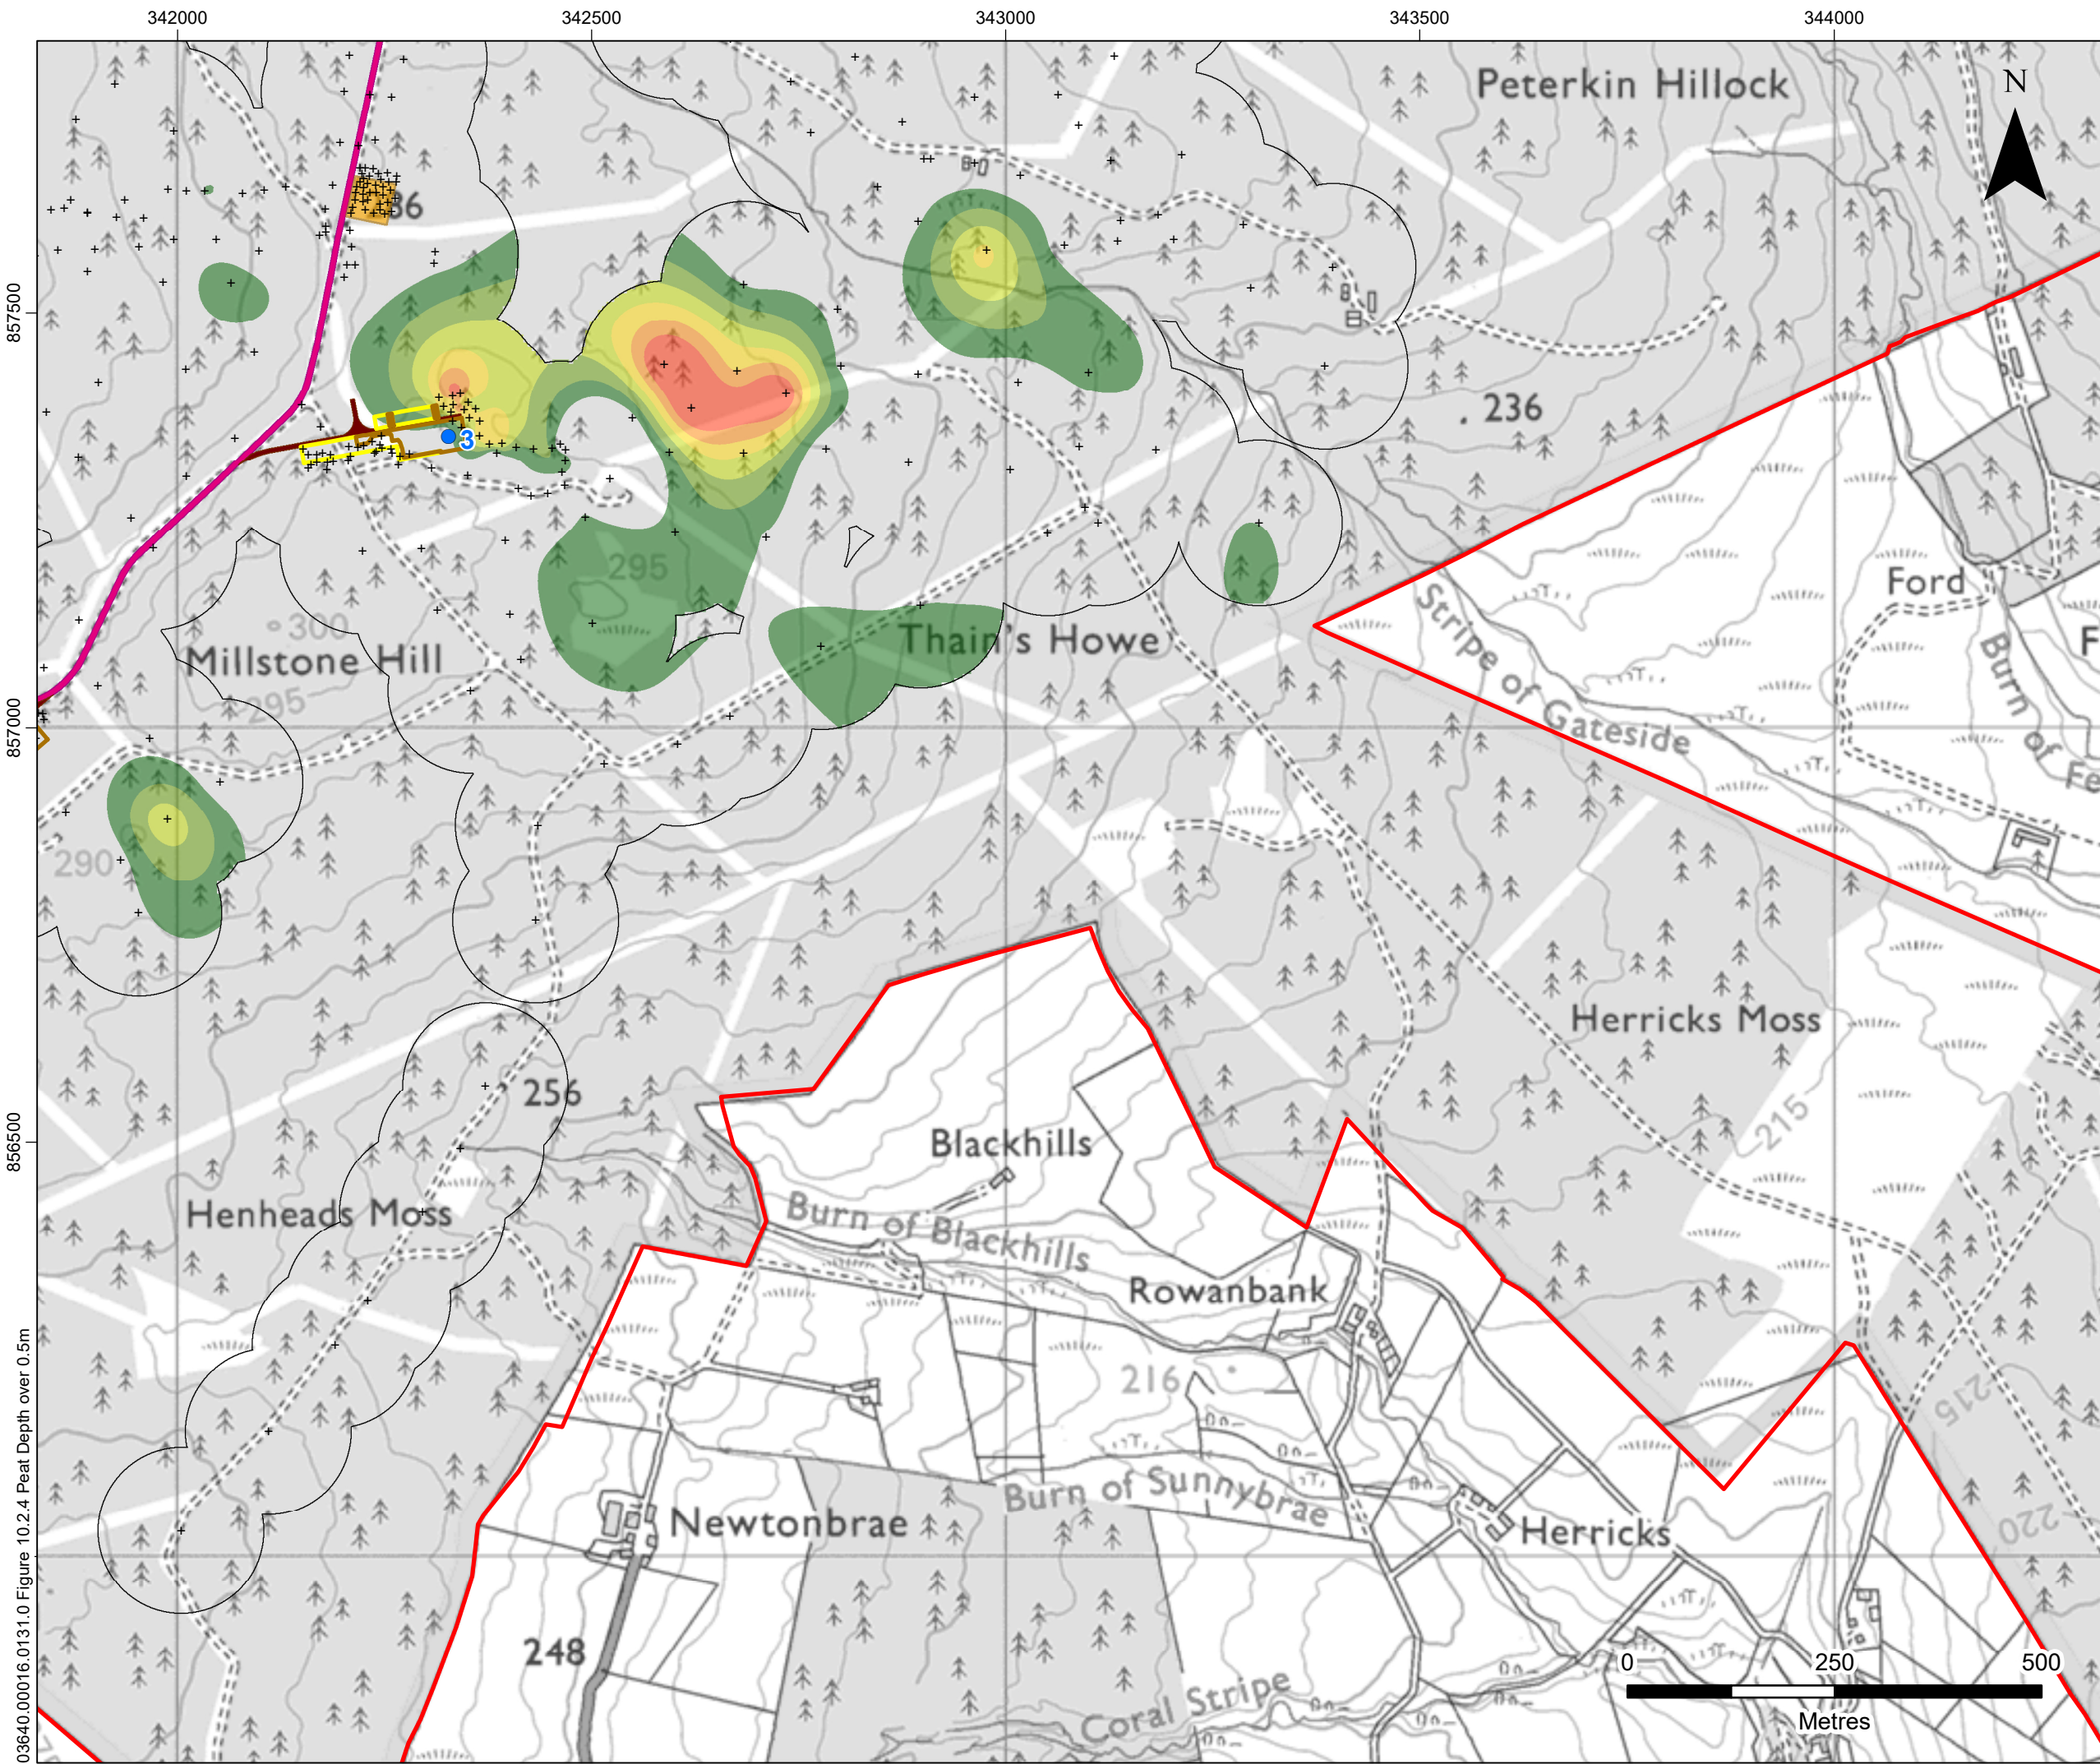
342000
342500
343000
343500
344000

857500
857000
856500

N

Peterkin Hillock

36

. 236

295

300

Millstone Hill

295

Thain's Howe

Ford

F

Stripe of Gateside

Burn of Fe

290

Herricks Moss

256

215

Blackhills

Henheads Moss

Burn of Blackhills

Rowanbank

216

215

Burn of Sunnybrae

Newtonbrae

Herricks

220

248

Coral Stripe

0
250
500
Metres

03640.00016.0131.0 Figure 10.2.4 Peat Depth over 0.5m